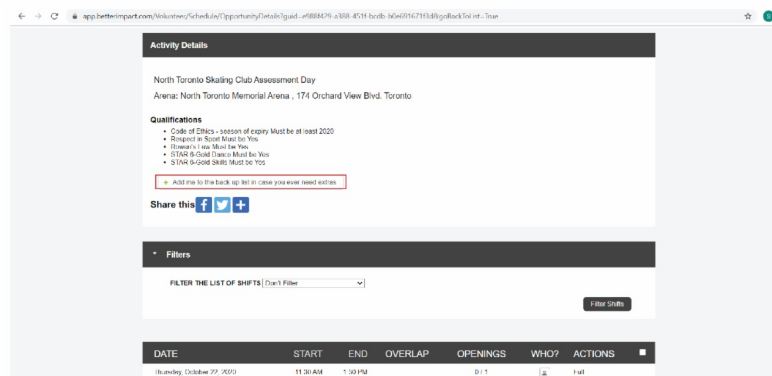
app.betterimpact.com/Volunteer/Schedule/OpportunityDetails?guid=e988f429-a388-451f-bcdb-b0e69167193d&goBackToList=True

Activity Details

North Toronto Skating Club Assessment Day

Arena: North Toronto Memorial Arena , 174 Orchard View Blvd. Toronto

Qualifications

- Code of Ethics - season of expiry Must be at least 2020
- Respect in Sport Must be Yes
- Rowan's Law Must be Yes
- STAR 6-Gold Dance Must be Yes
- STAR 6-Gold Skills Must be Yes

+ Add me to the back up list in case you ever need extras

Share this

Filters

FILTER THE LIST OF SHIFTS Don't Filter

Filter Shifts

| DATE | START | END | OVERLAP | OPENINGS | WHO? | ACTIONS |
|---|---|---|---|---|---|---|
| Thursday, October 22, 2020 | 11:30 AM | 1:30 PM | | 0 / 1 | | Full |